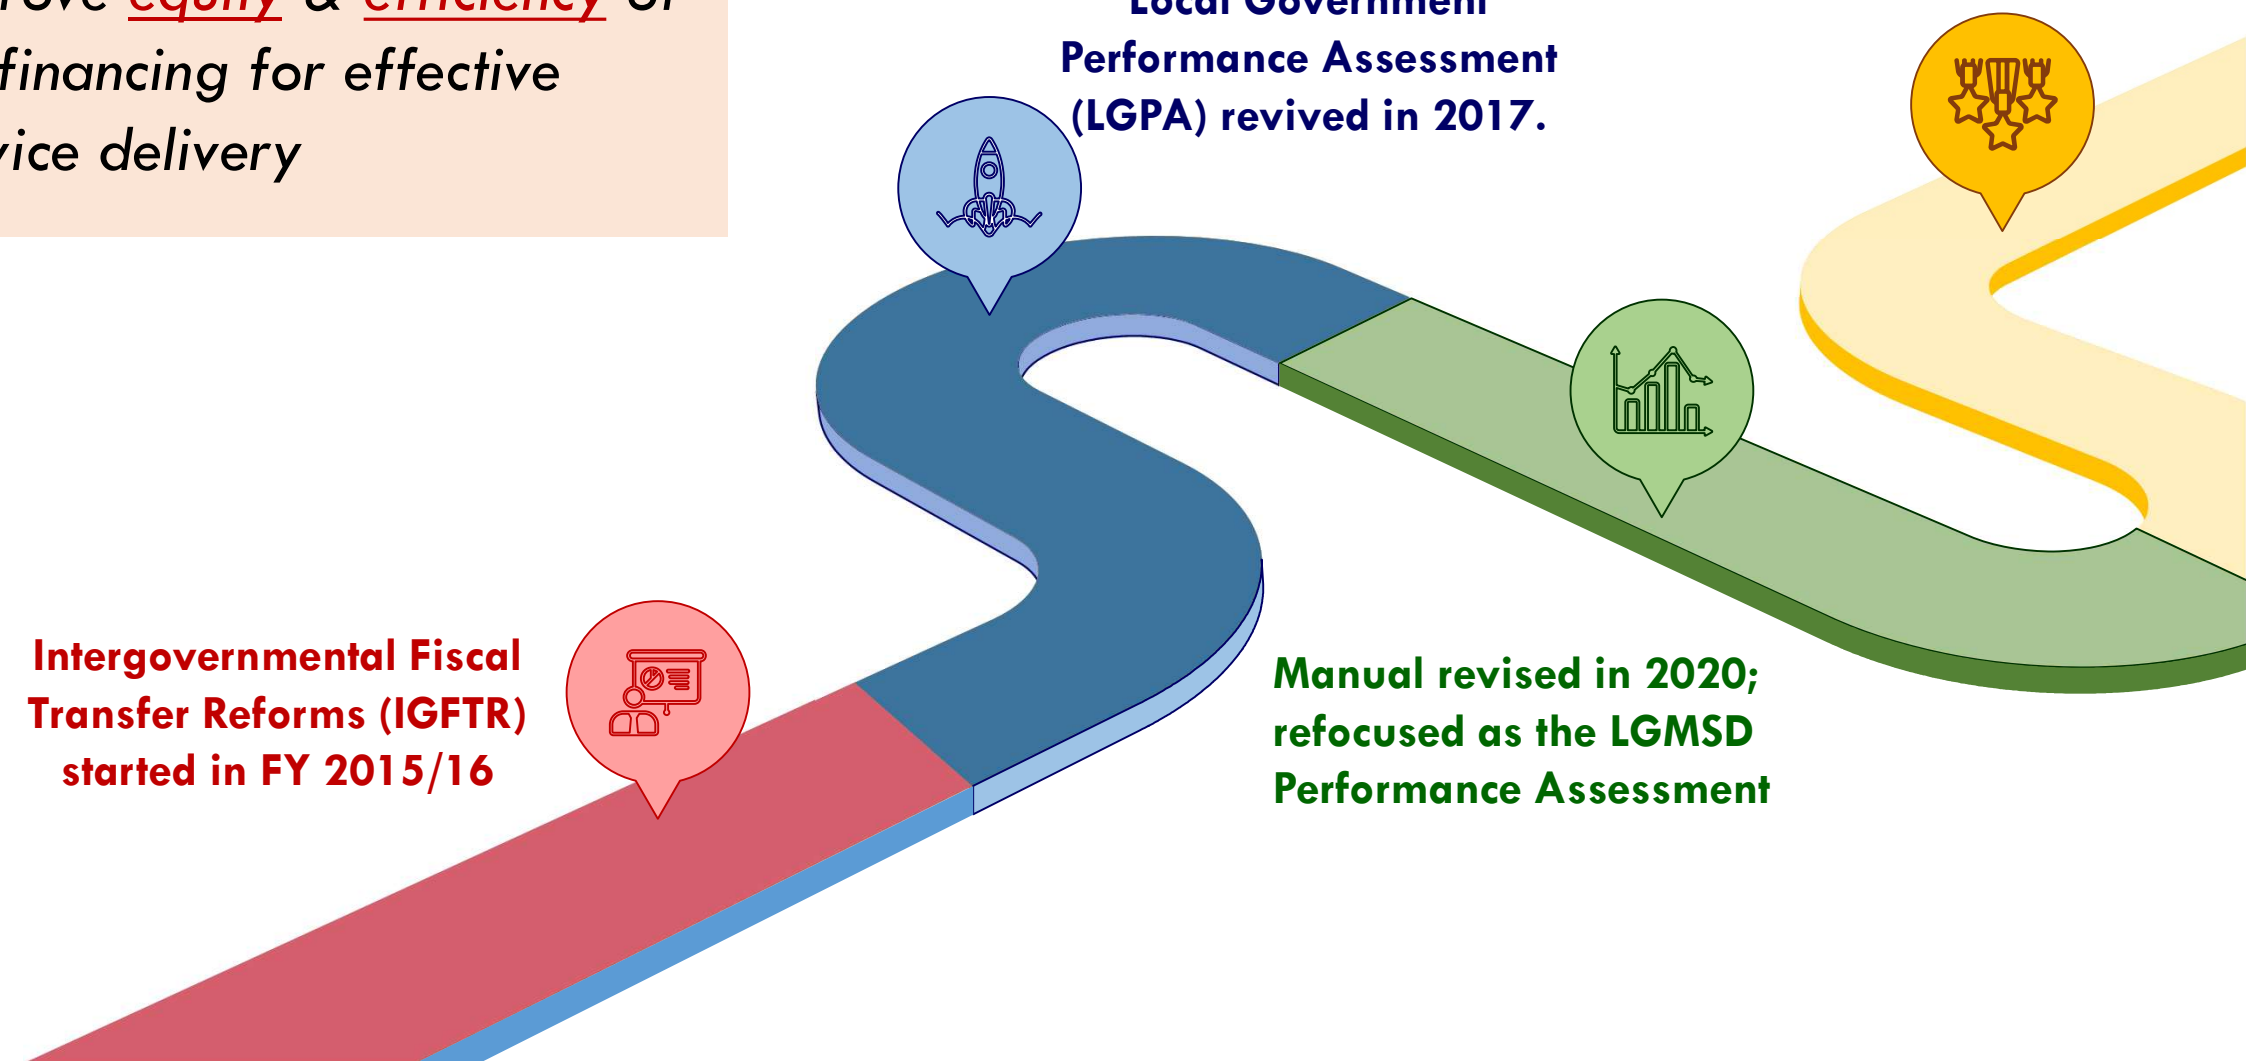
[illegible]rove equity & efficiency of financing for effective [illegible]vice delivery

Local Government Performance Assessment (LGPA) revived in 2017.

Intergovernmental Fiscal Transfer Reforms (IGFTR) started in FY 2015/16

Manual revised in 2020; refocused as the LGMSD Performance Assessment